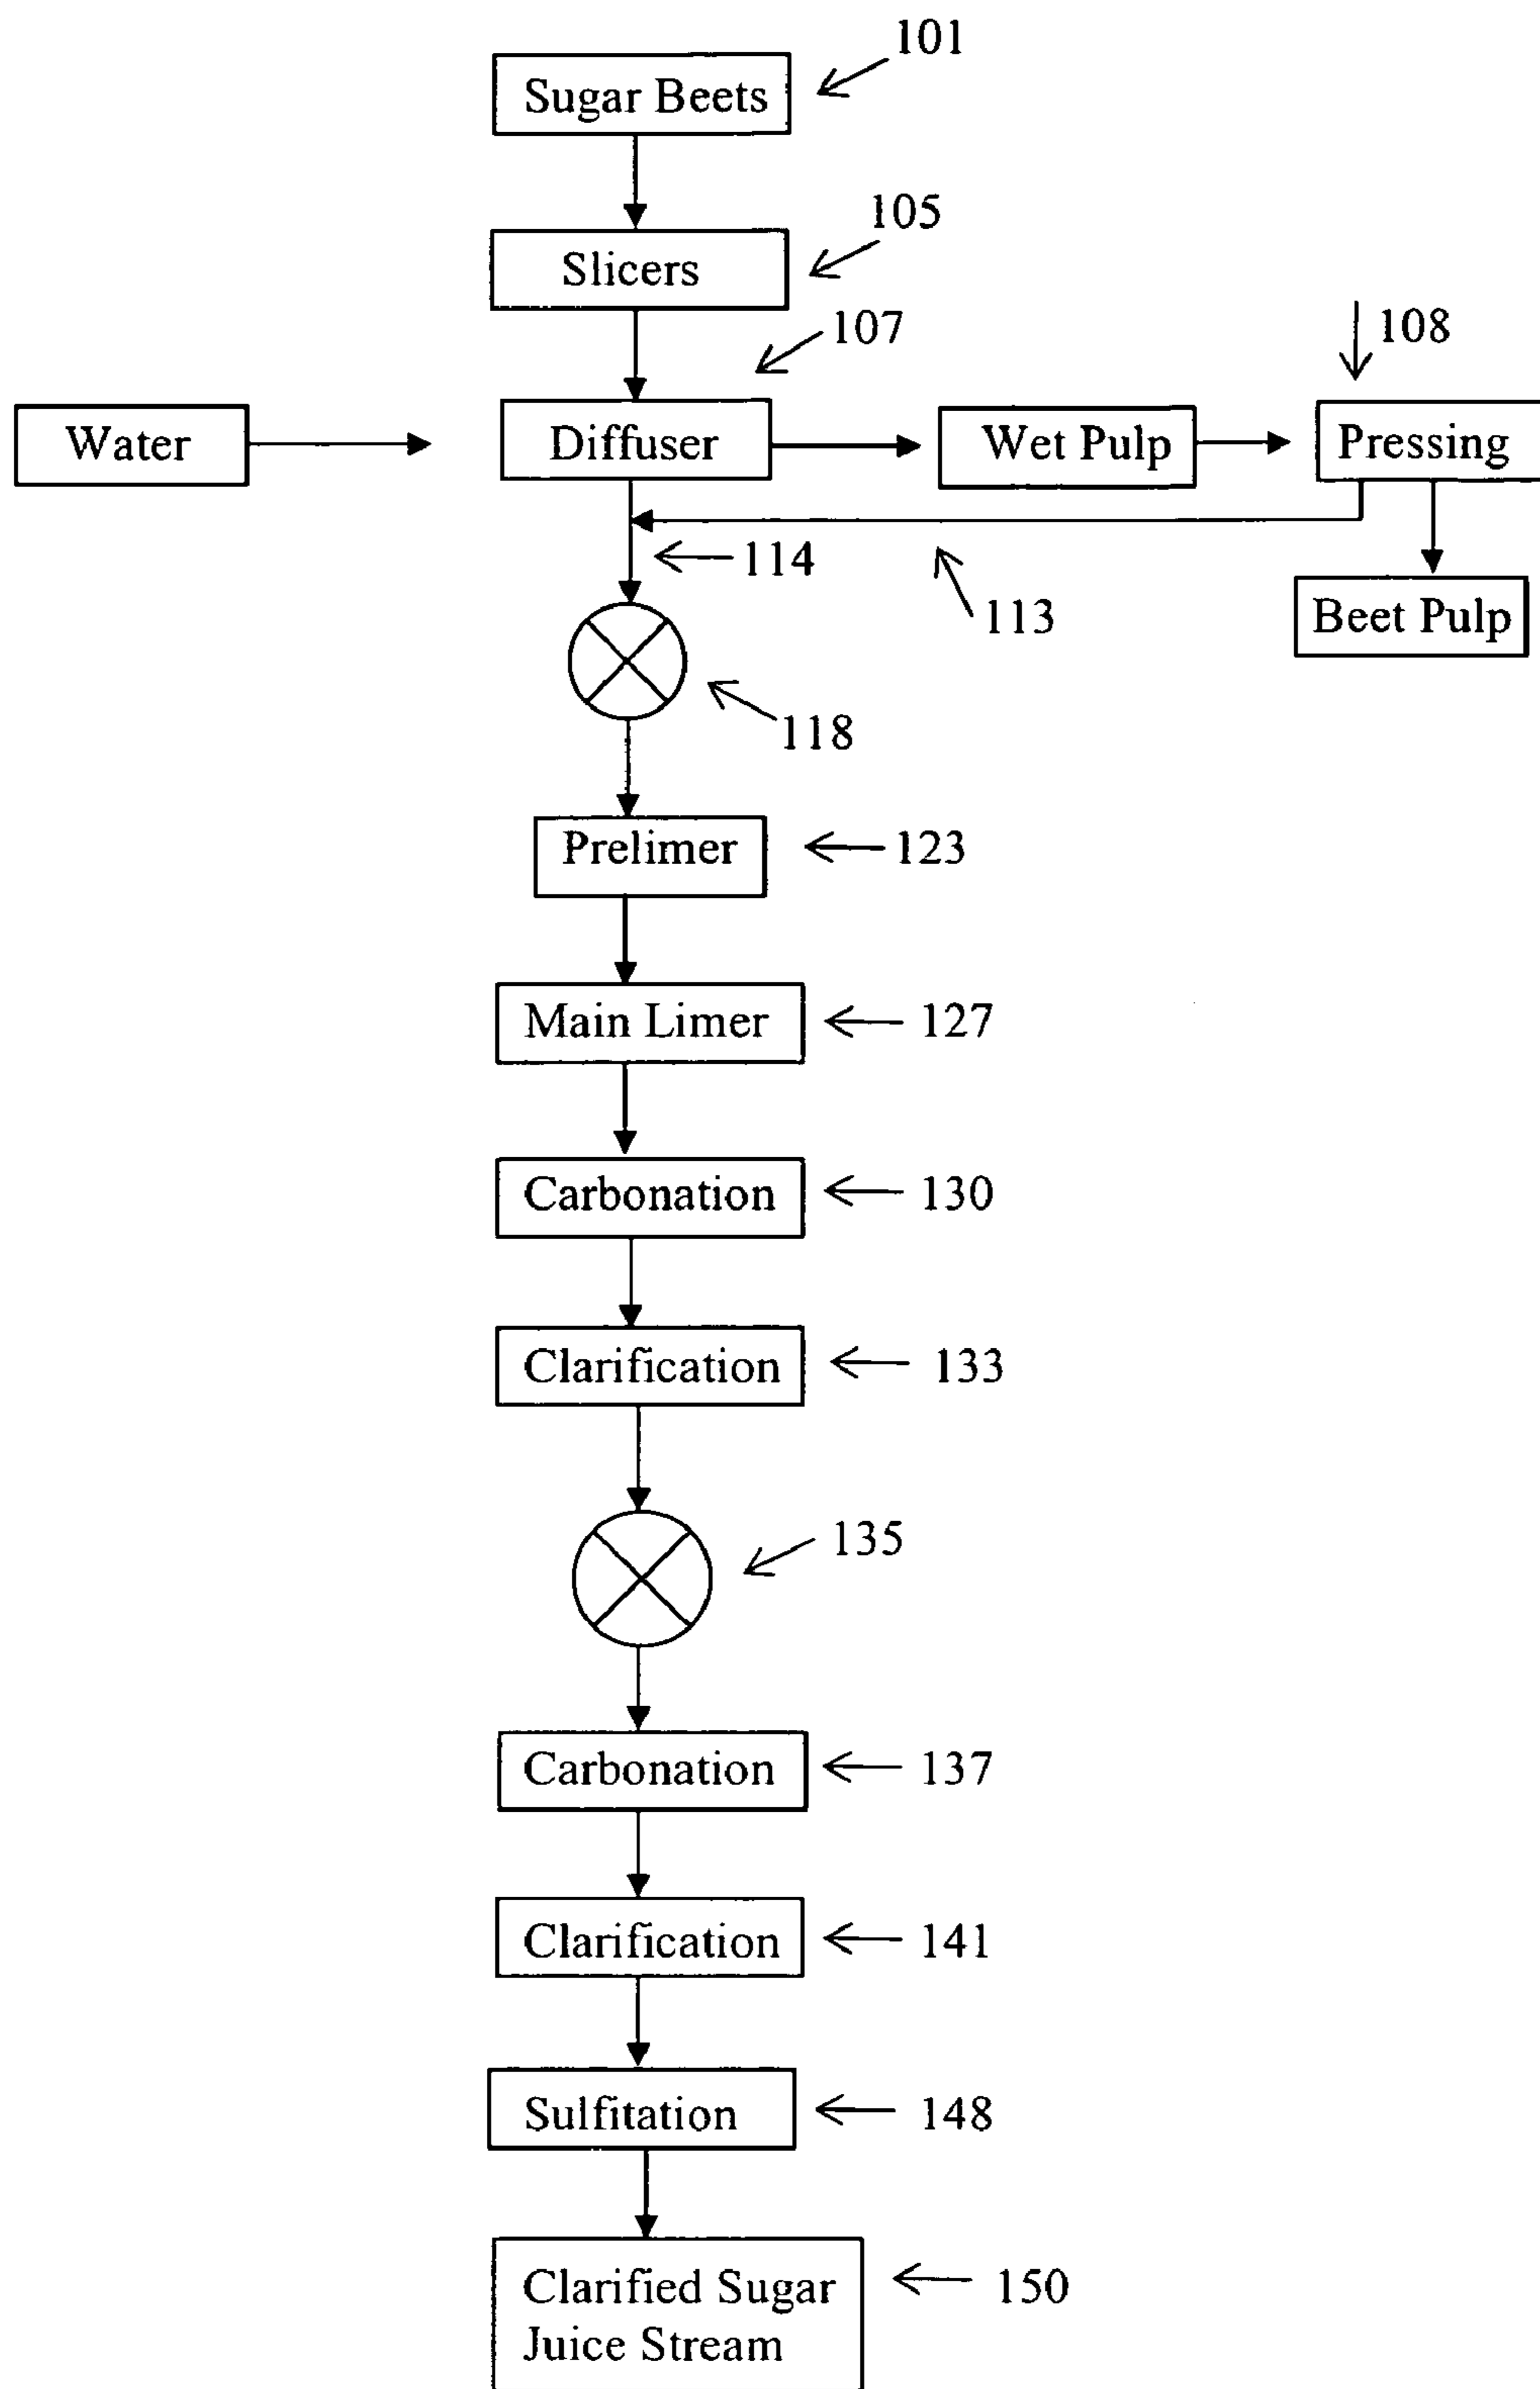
101
Sugar Beets

105
Slicers

107
108

Water
Diffuser
Wet Pulp
Pressing

114
113
Beet Pulp

118

Prelimer 123

Main Limer 127

Carbonation 130

Clarification 133

135

Carbonation 137

Clarification 141

Sulfitation 148

Clarified Sugar Juice Stream 150